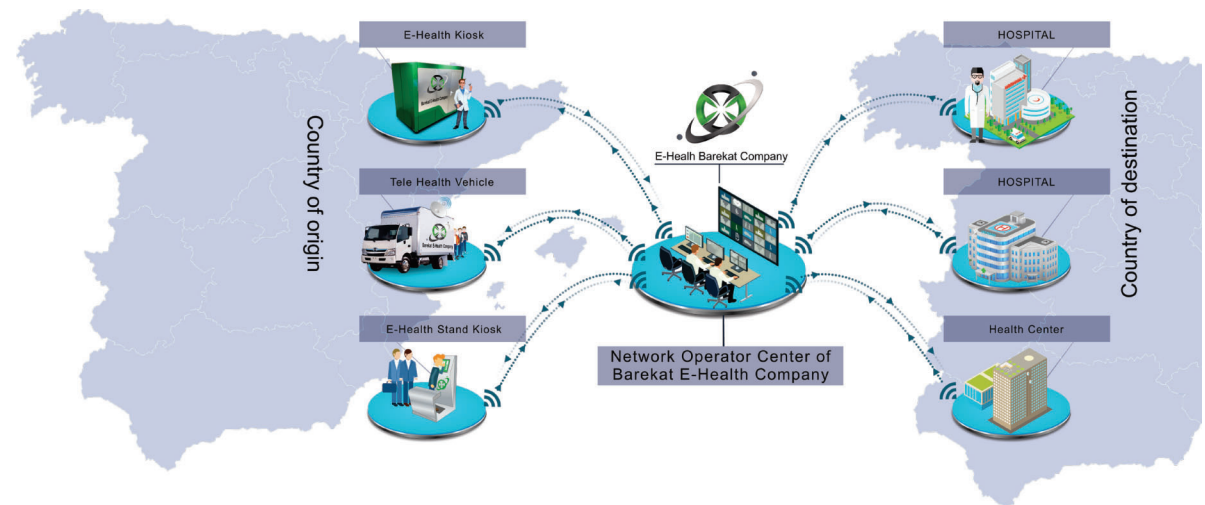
E-Health Kiosk

Tele Health Vehicle

E-Health Stand Kiosk

Country of origin

E-Healh Barekat Company

Network Operator Center of Barekat E-Health Company

HOSPITAL

HOSPITAL

Health Center

Country of destination